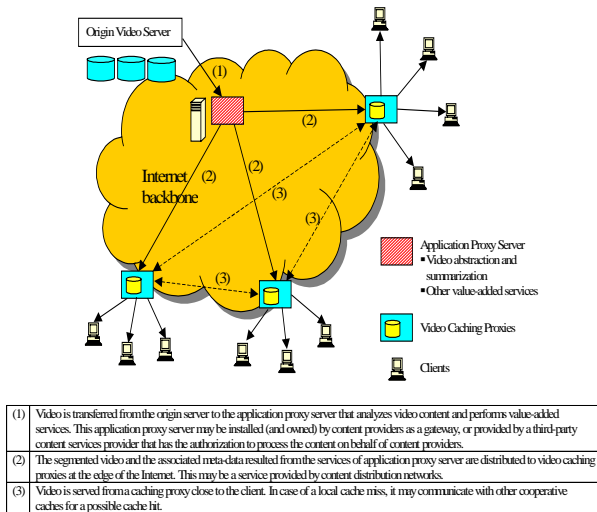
Origin Video Server

(1)

(2)

(2)

(2)

(3)

(3)

(3)

Internet backbone

Application Proxy Server
▪ Video abstraction and summarization
▪ Other value-added services

Video Caching Proxies

Clients

| | |
|---|---|
| (1) | Video is transferred from the origin server to the application proxy server that analyzes video content and performs value-added services. This application proxy server may be installed (and owned) by content providers as a gateway, or provided by a third-party content services provider that has the authorization to process the content on behalf of content providers. |
| (2) | The segmented video and the associated meta-data resulted from the services of application proxy server are distributed to video caching proxies at the edge of the Internet. This may be a service provided by content distribution networks. |
| (3) | Video is served from a caching proxy close to the client. In case of a local cache miss, it may communicate with other cooperative caches for a possible cache hit. |